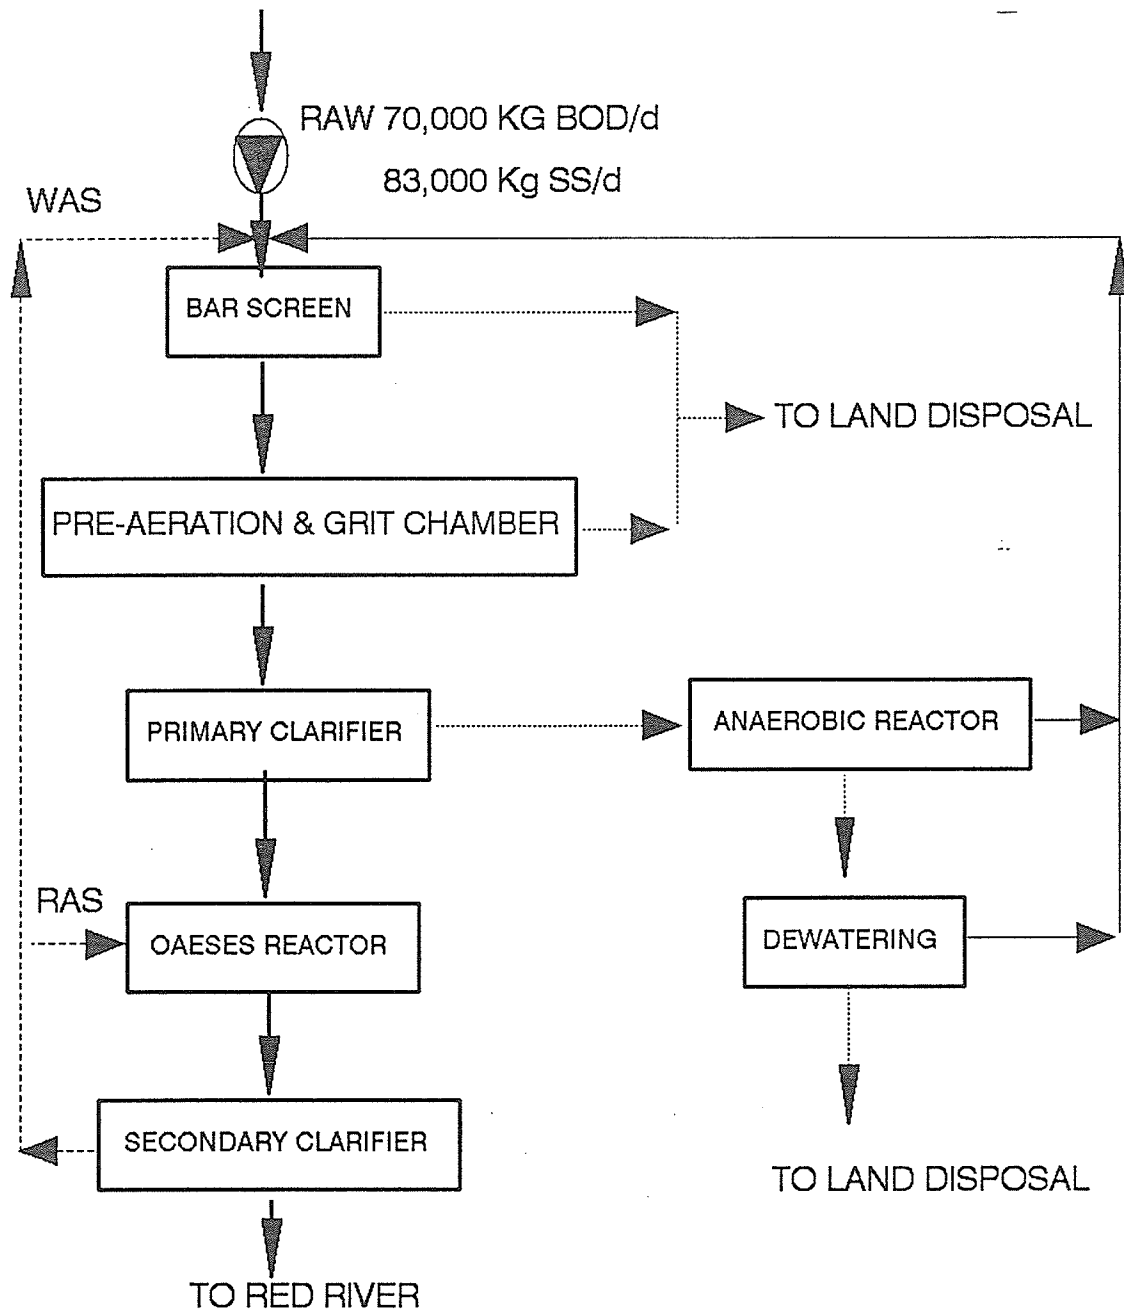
RAW 70,000 KG BOD/d

83,000 Kg SS/d

WAS

BAR SCREEN

TO LAND DISPOSAL

PRE-AERATION & GRIT CHAMBER

PRIMARY CLARIFIER

ANAEROBIC REACTOR

RAS

OAESES REACTOR

DEWATERING

SECONDARY CLARIFIER

TO LAND DISPOSAL

TO RED RIVER